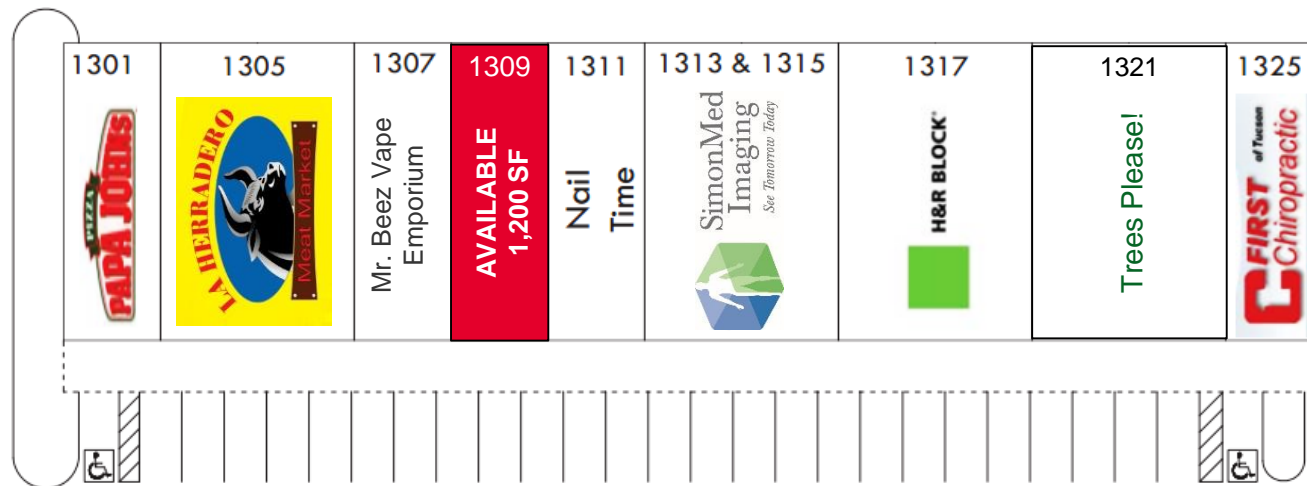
1301
PIZZA
PAPA JOHNS

1305
LA HERRADERO
Meat Market

1307
Mr. Beez Vape Emporium

1309
AVAILABLE
1,200 SF

1311
Nail Time

1313 & 1315
SimonMed Imaging
See Tomorrow Today

1317
H&R BLOCK

1321
Trees Please!

1325
FIRST of Tucson Chiropractic